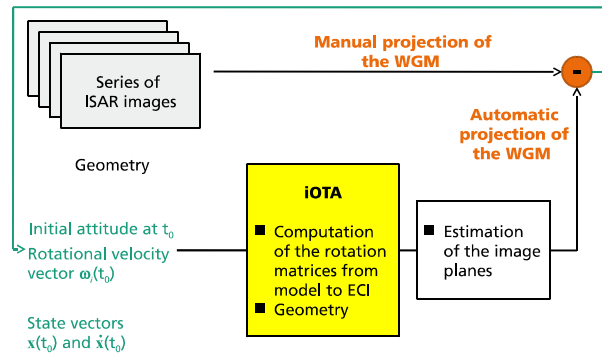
Series of ISAR images

Manual projection of the WGM

-

Automatic projection of the WGM

Geometry

Initial attitude at $t_0$

Rotational velocity vector $\boldsymbol{\omega}_r(t_0)$

State vectors $\mathbf{x}(t_0)$ and $\dot{\mathbf{x}}(t_0)$

iOTA

■ Computation of the rotation matrices from model to ECI

■ Geometry

■ Estimation of the image planes